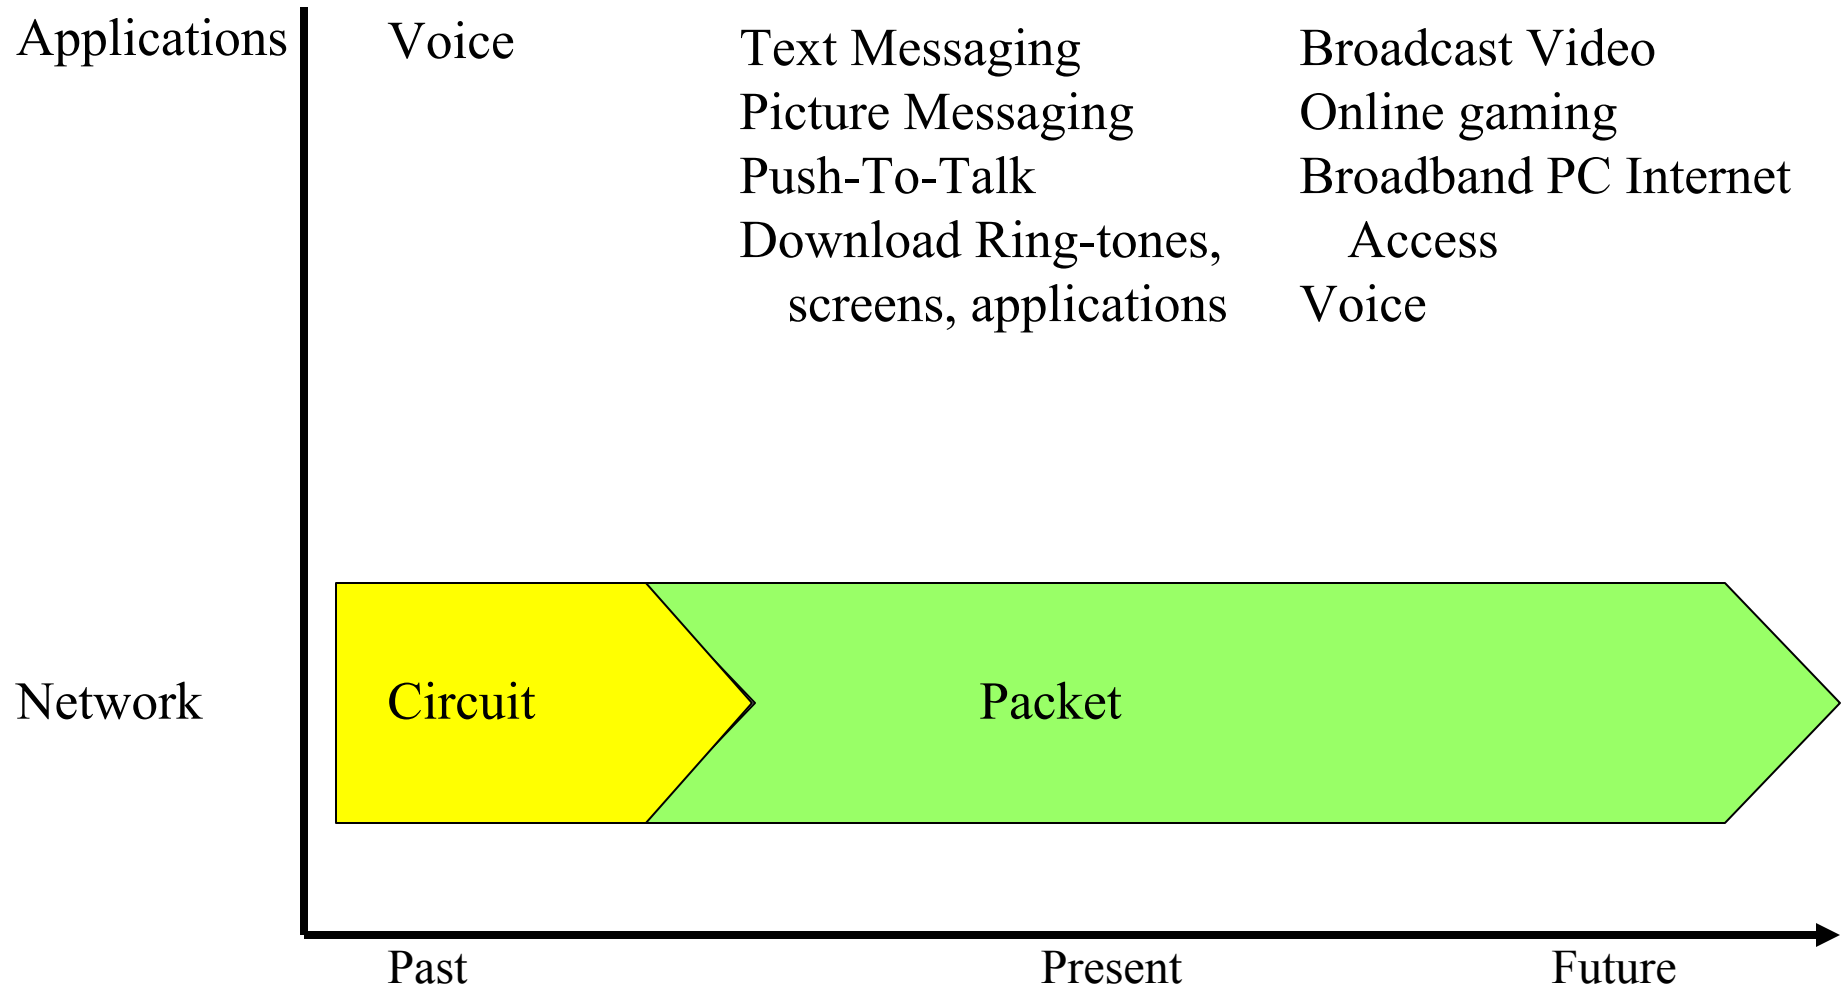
Applications

Voice

Text Messaging
Picture Messaging
Push-To-Talk
Download Ring-tones, screens, applications

Broadcast Video
Online gaming
Broadband PC Internet Access
Voice

Network

Circuit

Packet

Past

Present

Future